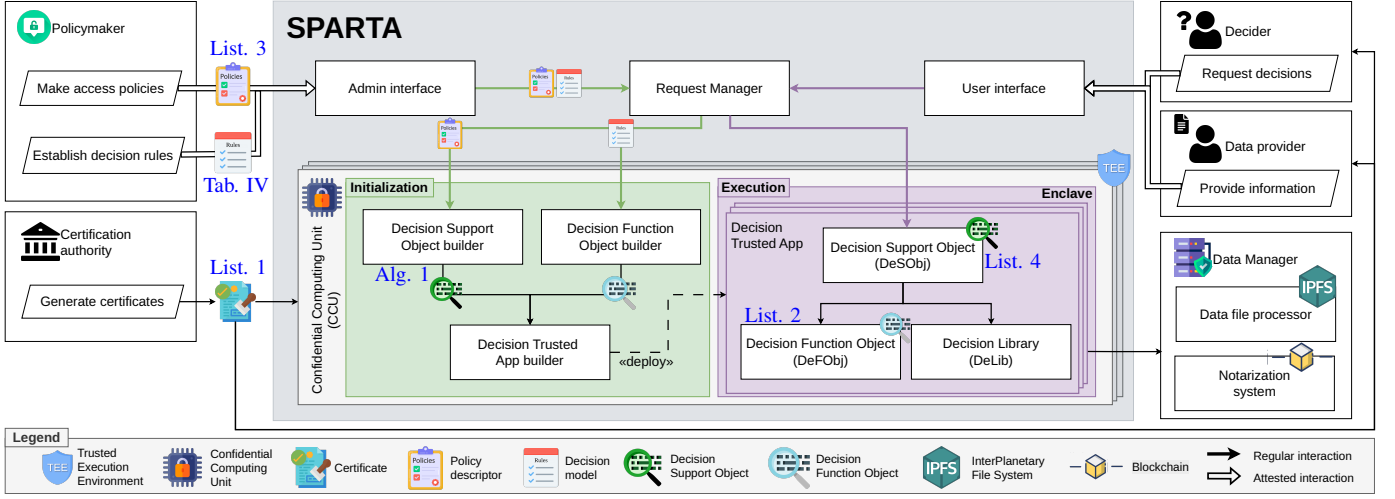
Policymaker

List. 3

Make access policies

Establish decision rules

Tab. IV

Certification authority

List. 1

Generate certificates

SPARTA

Admin interface

Request Manager

User interface

Policies

Rules

TEE

Confidential Computing Unit (CCU)

Initialization

Decision Support Object builder

Decision Function Object builder

Alg. 1

Decision Trusted App builder

«deploy»

Execution

Enclave

Decision Trusted App

Decision Support Object (DeSObj)

List. 4

List. 2

Decision Function Object (DeFObj)

Decision Library (DeLib)

Decider

Request decisions

Data provider

Provide information

Data Manager

IPFS

Data file processor

Notarization system

Legend

TEE Trusted Execution Environment

Confidential Computing Unit

Certificate

Policy descriptor

Decision model

Decision Support Object

Decision Function Object

IPFS InterPlanetary File System

Blockchain

Regular interaction

Attested interaction